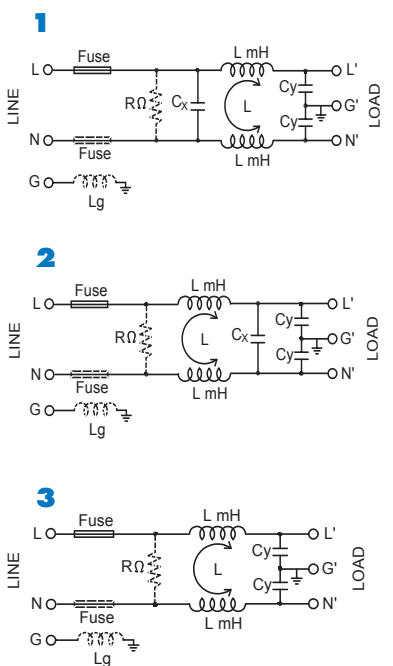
1

LINE

L

N

G

Fuse

Fuse

Lg

RΩ

$C_X$

L mH

L

L mH

Cy

Cy

L'

G'

N'

LOAD

2

LINE

L

N

G

Fuse

Fuse

Lg

RΩ

L mH

L

L mH

$C_X$

Cy

Cy

L'

G'

N'

LOAD

3

LINE

L

N

G

Fuse

Fuse

Lg

RΩ

L mH

L

L mH

Cy

Cy

L'

G'

N'

LOAD